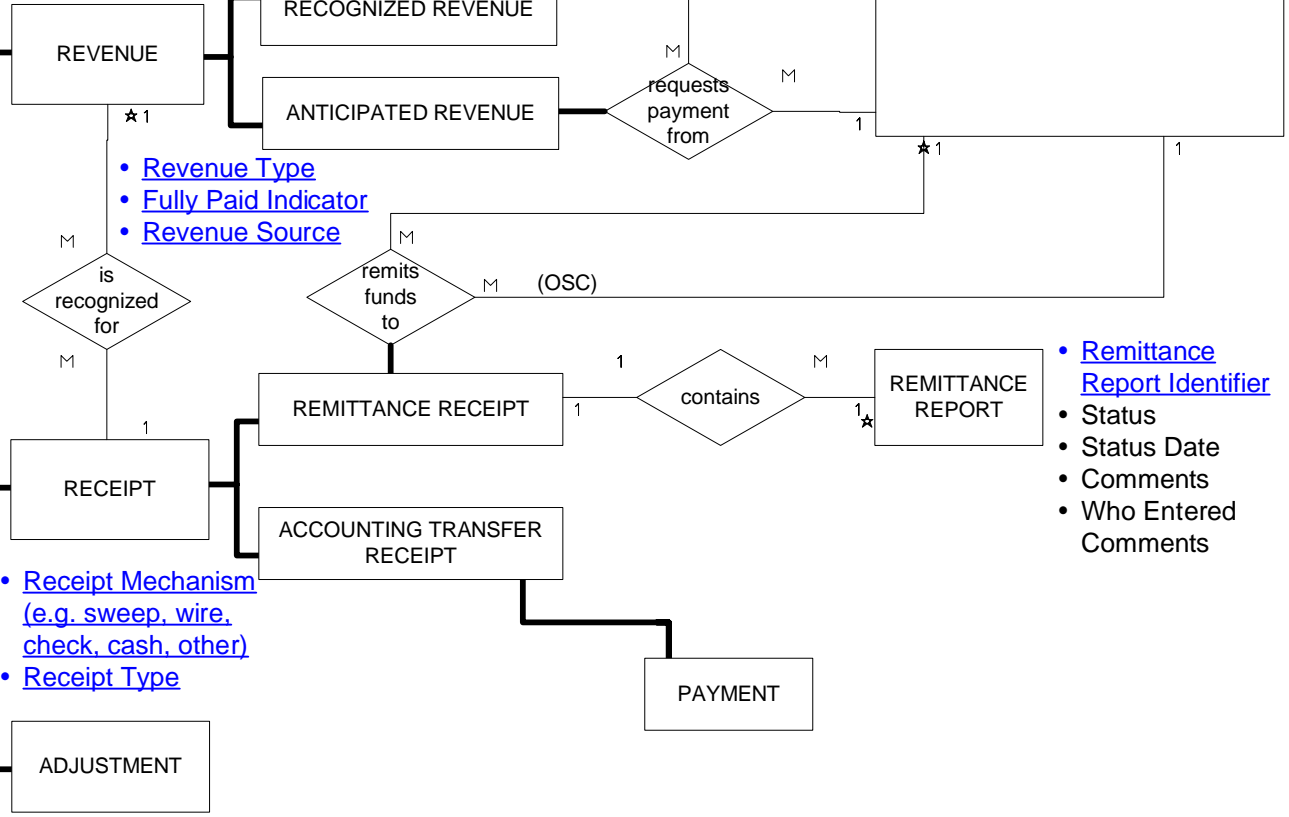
RECOGNIZED REVENUE

REVENUE

ANTICIPATED REVENUE

M

requests payment from

M

1

1

1

• Revenue Type
• Fully Paid Indicator
• Revenue Source

1

M

M

is recognized for

remits funds to

M

(OSC)

M

1

M

• Remittance Report Identifier
• Status
• Status Date
• Comments
• Who Entered Comments

REMITTANCE RECEIPT

1

contains

1

REMITTANCE REPORT

1

RECEIPT

ACCOUNTING TRANSFER RECEIPT

• Receipt Mechanism (e.g. sweep, wire, check, cash, other)
• Receipt Type

PAYMENT

ADJUSTMENT